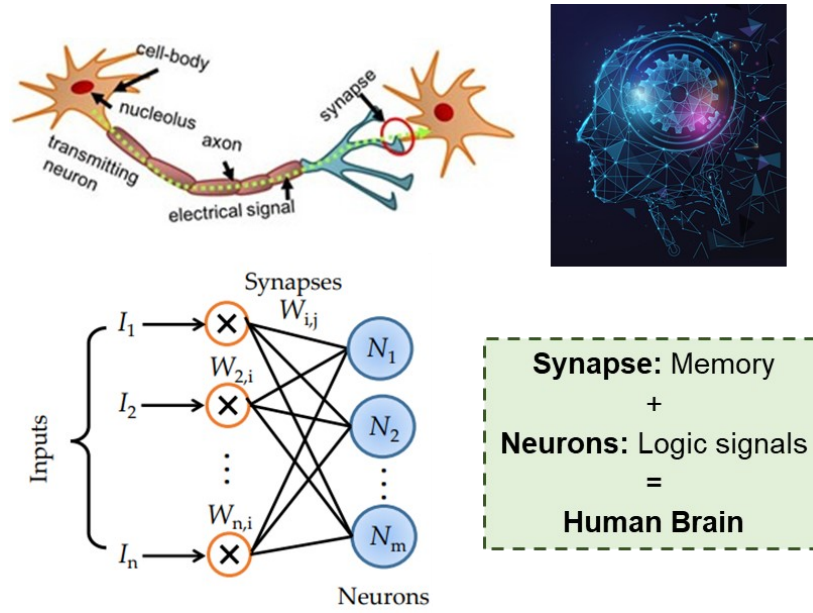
cell-body
nucleolus
synapse
transmitting neuron
axon
electrical signal

Synapses
$W_{i,j}$
$I_1$
$W_{2,i}$
$I_2$
Inputs
$W_{n,i}$
$I_n$
$N_1$
$N_2$
$N_m$
Neurons

**Synapse:** Memory
+
**Neurons:** Logic signals
=
**Human Brain**